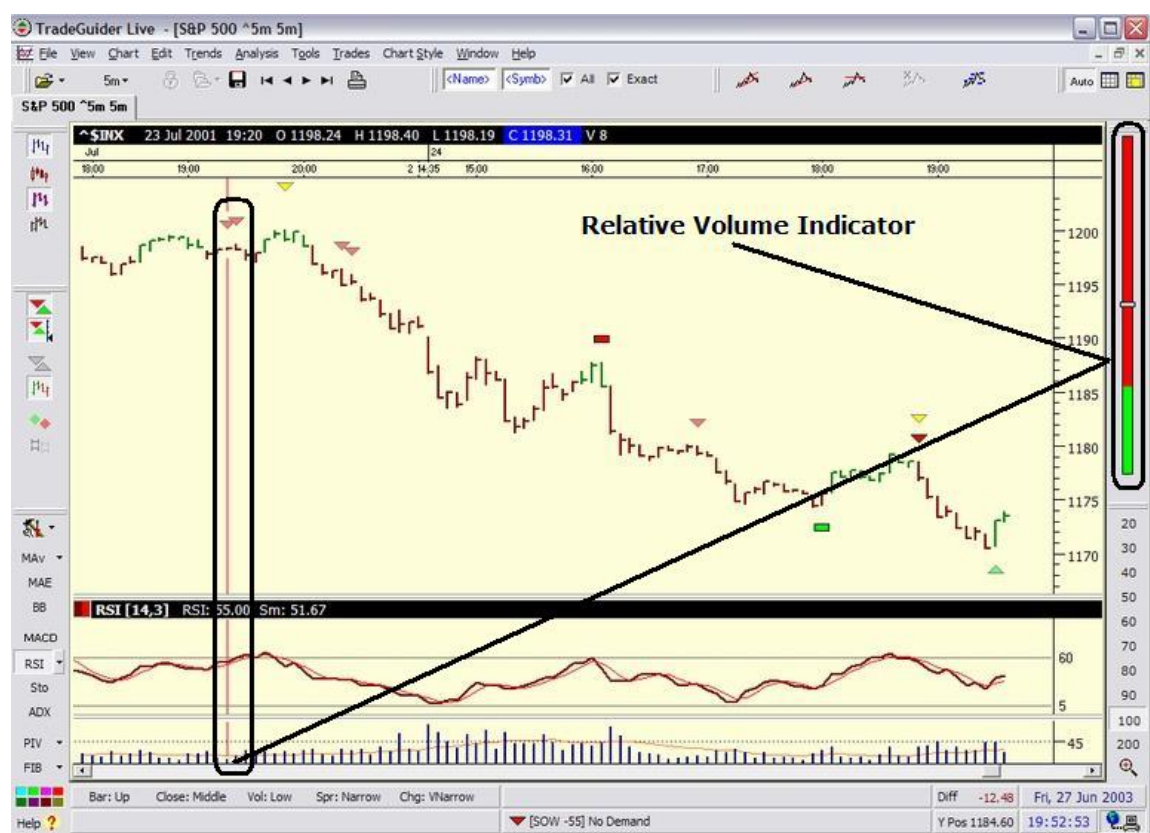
TradeGuider Live - [S&P 500 ^5m 5m]

File View Chart Edit Trends Analysis Tools Trades Chart Style Window Help

5m

<Name> <Symb> All Exact

Auto

S&P 500 ^5m 5m

^$INX 23 Jul 2001 19:20 O 1198.24 H 1198.40 L 1198.19 C 1198.31 V 8

Jul 24

18:00 19:00 20:00 2 14:35 15:00 16:00 17:00 18:00 19:00

Relative Volume Indicator

1200
1195
1190
1185
1180
1175
1170

RSI [14,3] RSI: 55.00 Sm: 51.67

60
5
45

20
30
40
50
60
70
80
90
100
200

MAv
MAE
BB
MACD
RSI
Sto
ADX
PIV
FIB
Help

Bar: Up Close: Middle Vol: Low Spr: Narrow Chg: VNarrow

[SOW -55] No Demand

Diff -12.48 Fri, 27 Jun 2003

Y Pos 1184.60 19:52:53